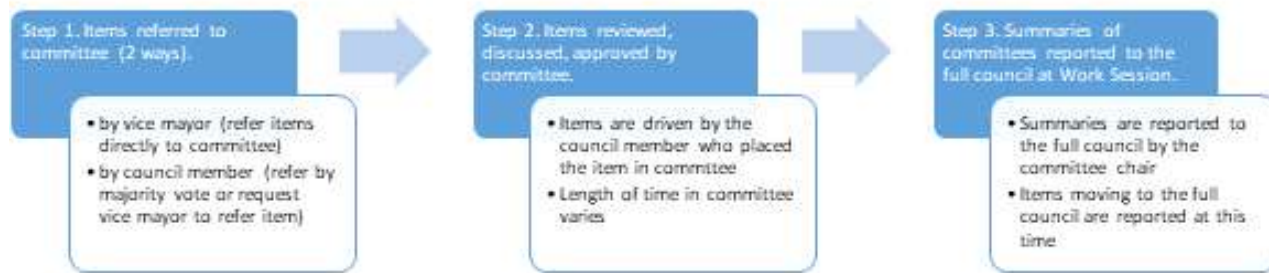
Step 1. Items referred to committee (2 ways).

• by vice mayor (refer items directly to committee)
• by council member (refer by majority vote or request vice mayor to refer item)

Step 2. Items reviewed, discussed, approved by committee.

• Items are driven by the council member who placed the item in committee
• Length of time in committee varies

Step 3. Summaries of committees reported to the full council at Work Session.

• Summaries are reported to the full council by the committee chair
• Items moving to the full council are reported at this time